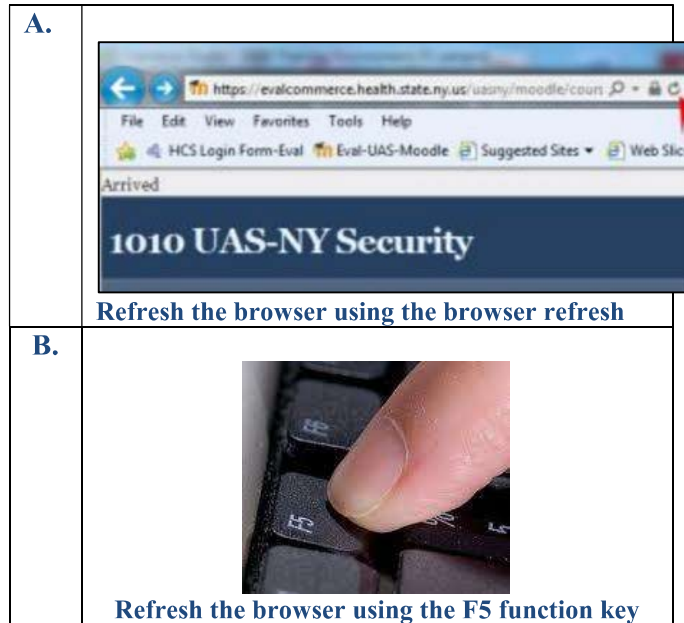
| A. | https://evalcommerce.health.state.ny.us/uasny/moodle/cours<br>File Edit View Favorites Tools Help<br>HCS Login Form-Eval Eval-UAS-Moodle Suggested Sites Web Slic<br>Arrived<br>1010 UAS-NY Security<br>Refresh the browser using the browser refresh |
|---|---|
| B. | F5<br>Refresh the browser using the F5 function key |